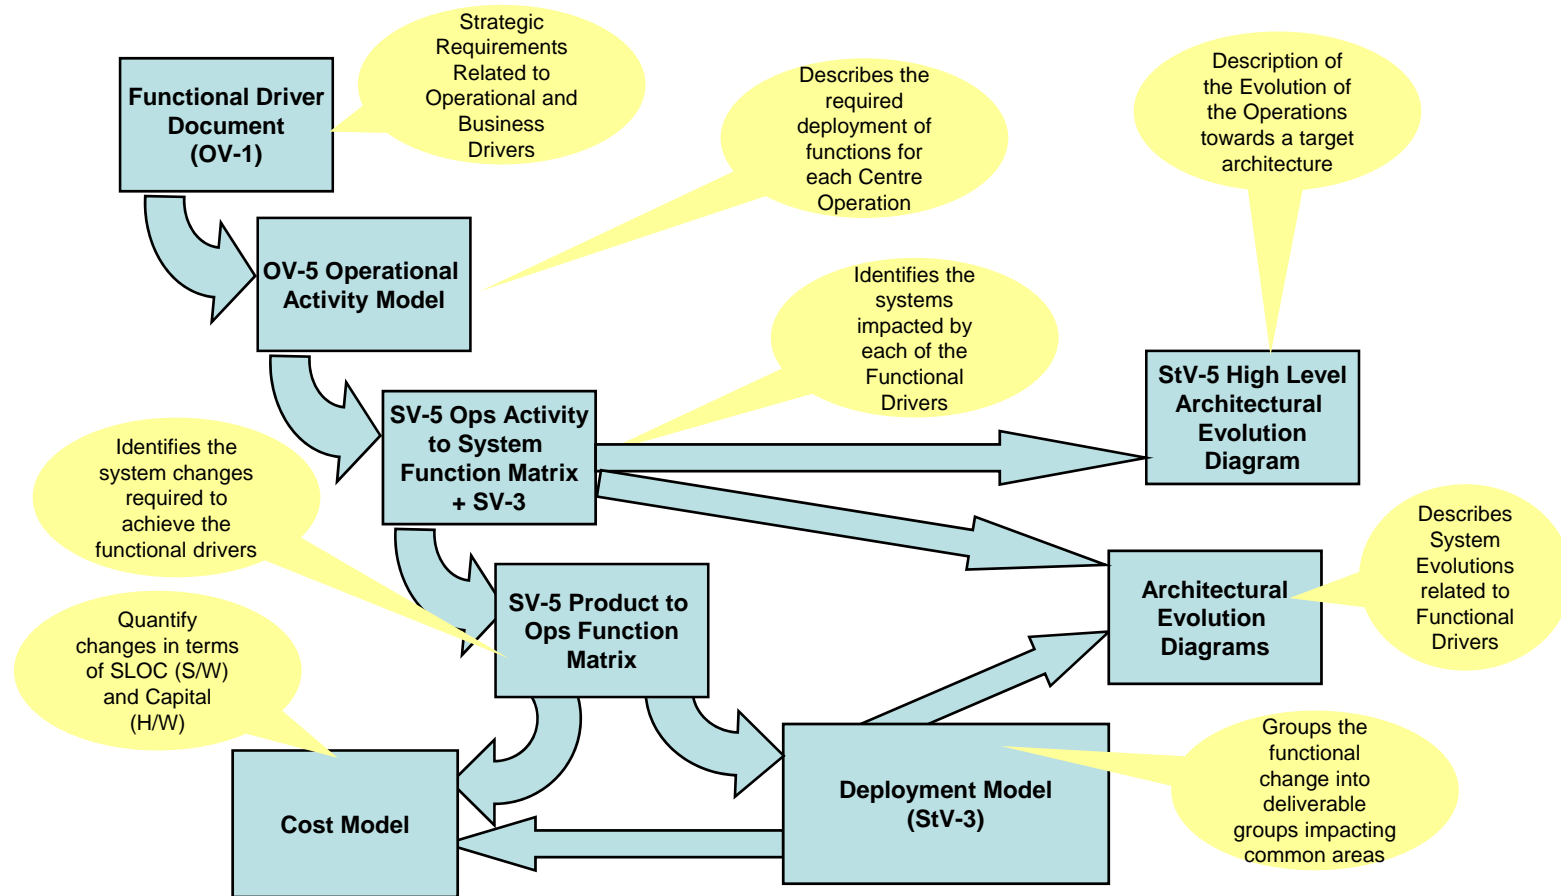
Functional Driver Document (OV-1)

Strategic Requirements Related to Operational and Business Drivers

OV-5 Operational Activity Model

Describes the required deployment of functions for each Centre Operation

Description of the Evolution of the Operations towards a target architecture

Identifies the systems impacted by each of the Functional Drivers

SV-5 Ops Activity to System Function Matrix + SV-3

StV-5 High Level Architectural Evolution Diagram

Identifies the system changes required to achieve the functional drivers

SV-5 Product to Ops Function Matrix

Architectural Evolution Diagrams

Describes System Evolutions related to Functional Drivers

Quantify changes in terms of SLOC (S/W) and Capital (H/W)

Cost Model

Deployment Model (StV-3)

Groups the functional change into deliverable groups impacting common areas